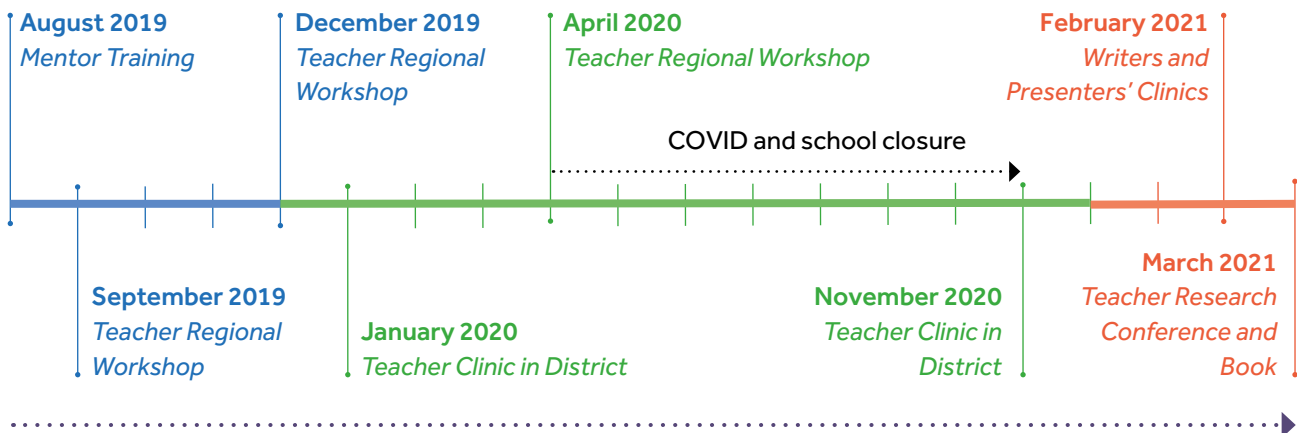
August 2019
Mentor Training

December 2019
Teacher Regional Workshop

April 2020
Teacher Regional Workshop

February 2021
Writers and Presenters' Clinics

COVID and school closure

September 2019
Teacher Regional Workshop

January 2020
Teacher Clinic in District

November 2020
Teacher Clinic in District

March 2021
Teacher Research Conference and Book